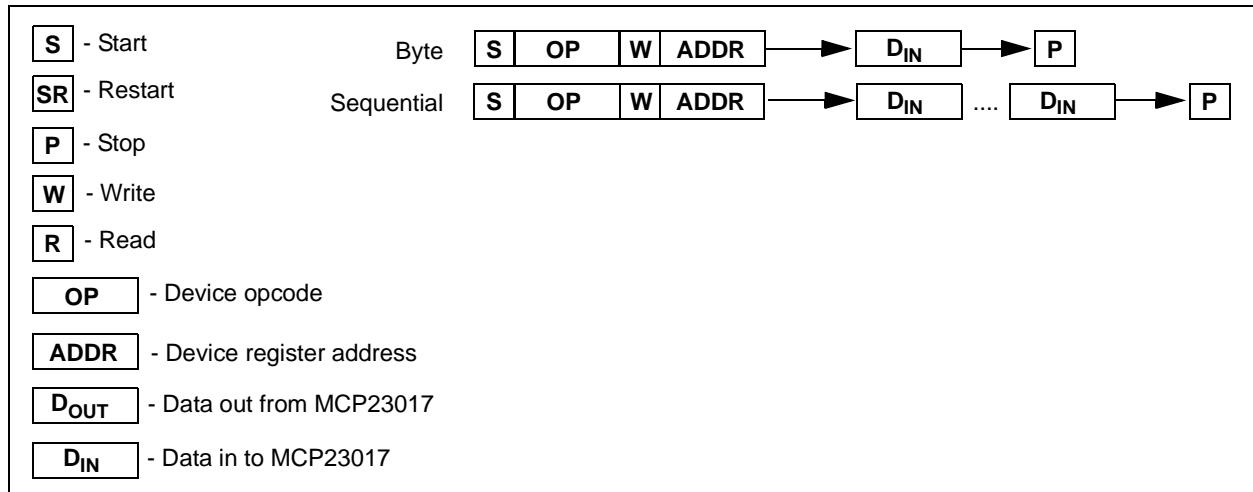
S - Start

SR - Restart

P - Stop

W - Write

R - Read

OP - Device opcode

ADDR - Device register address

$D_{OUT}$ - Data out from MCP23017

$D_{IN}$ - Data in to MCP23017

Byte S OP W ADDR $D_{IN}$ P

Sequential S OP W ADDR $D_{IN}$ .... $D_{IN}$ P